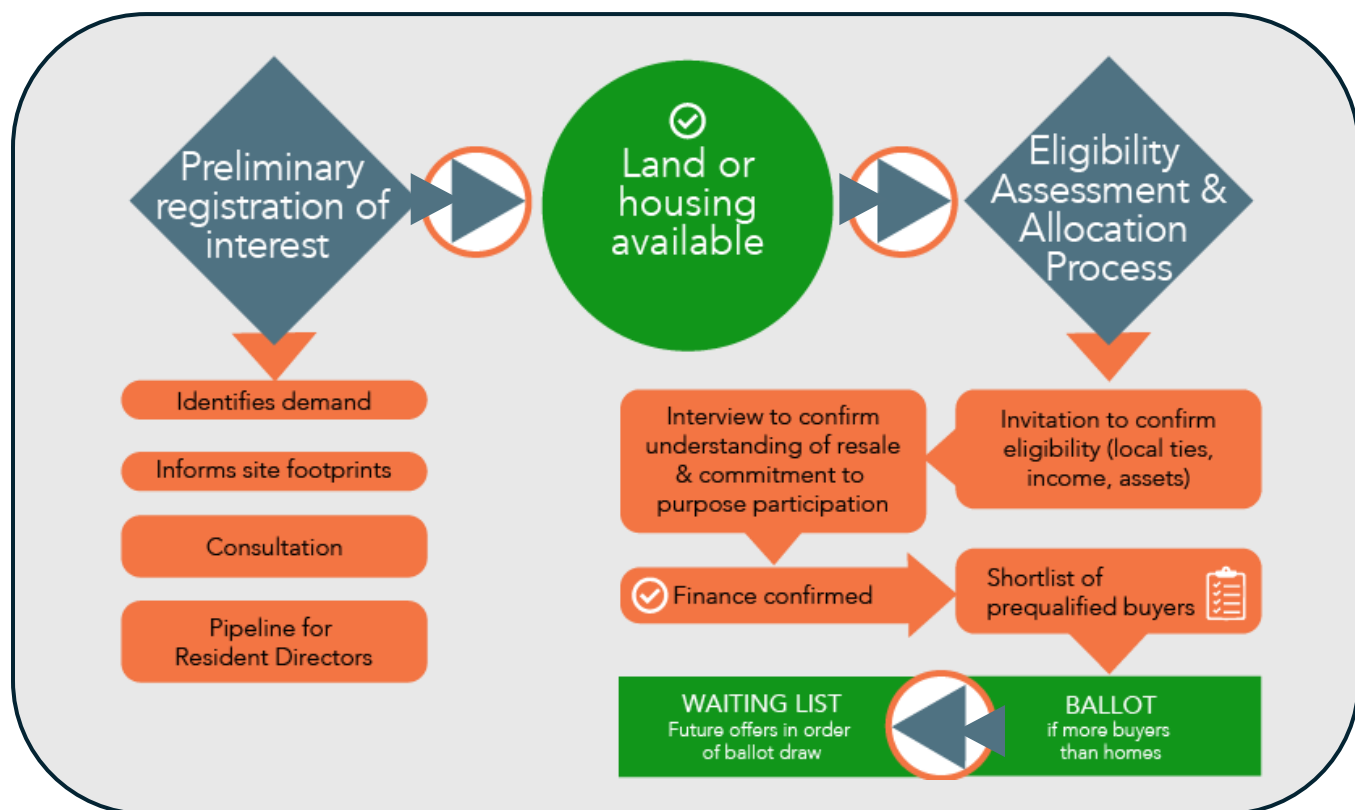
Preliminary registration of interest

Land or housing available

Eligibility Assessment & Allocation Process

Identifies demand

Informs site footprints

Consultation

Pipeline for Resident Directors

Invitation to confirm eligibility (local ties, income, assets)

Interview to confirm understanding of resale & commitment to purpose participation

Finance confirmed

Shortlist of prequalified buyers

BALLOT
if more buyers than homes

WAITING LIST
Future offers in order of ballot draw